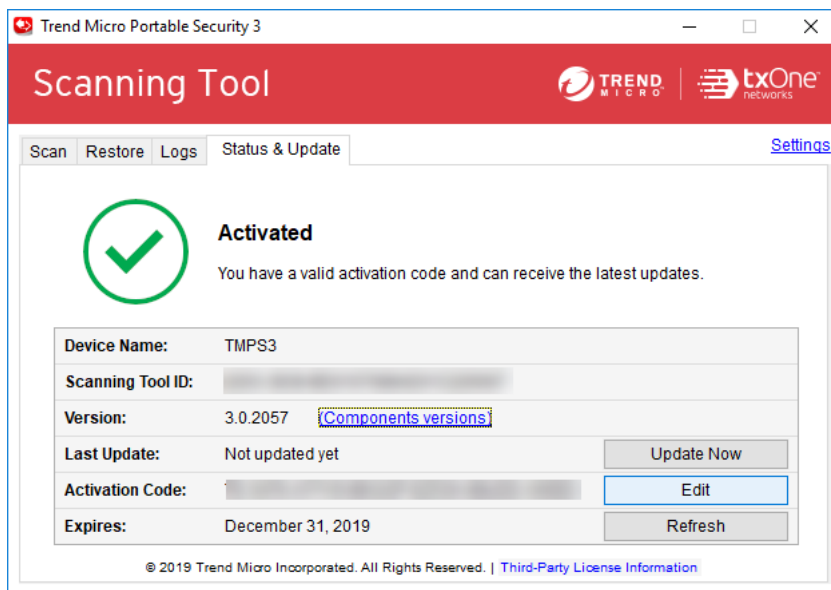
Trend Micro Portable Security 3

Scanning Tool

TREND MICRO | txOne networks

Scan | Restore | Logs | Status & Update

Settings

Activated

You have a valid activation code and can receive the latest updates.

| | | |
|---|---|---|
| Device Name: | TMPS3 | |
| Scanning Tool ID: | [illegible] | |
| Version: | 3.0.2057 (Components versions) | |
| Last Update: | Not updated yet | Update Now |
| Activation Code: | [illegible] | Edit |
| Expires: | December 31, 2019 | Refresh |

© 2019 Trend Micro Incorporated. All Rights Reserved. | Third-Party License Information